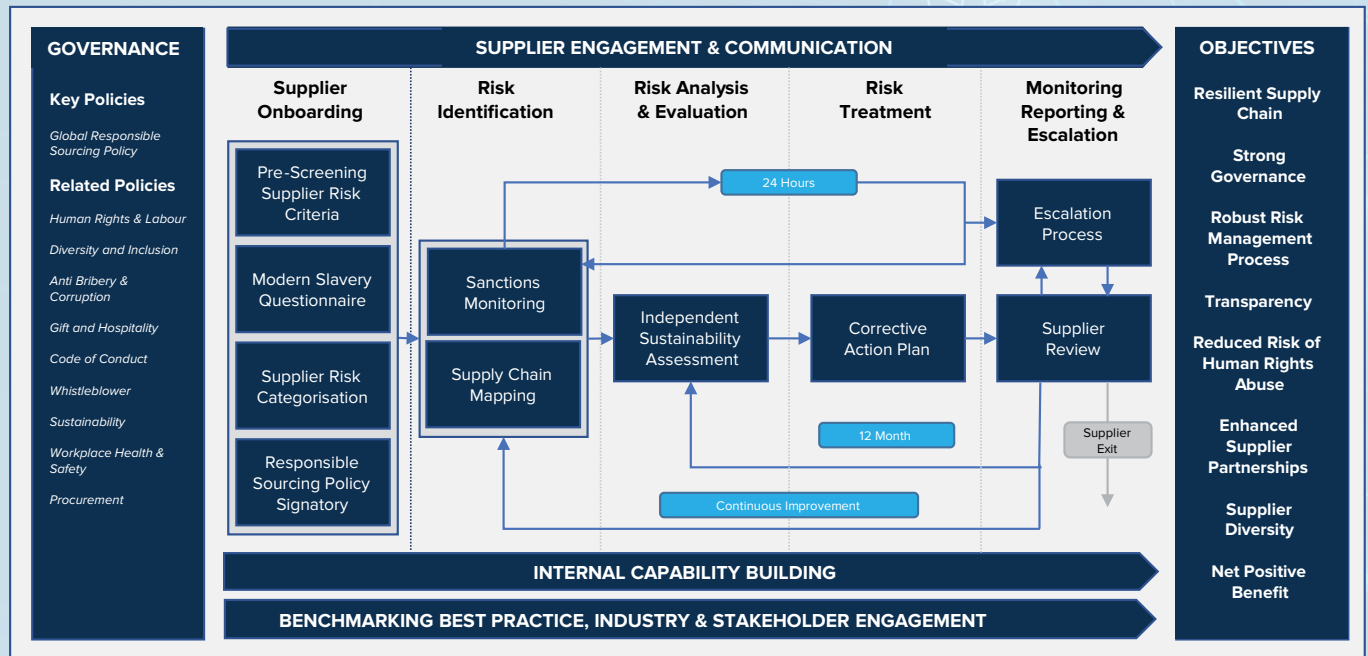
GOVERNANCE

Key Policies

Global Responsible Sourcing Policy

Related Policies

Human Rights & Labour

Diversity and Inclusion

Anti Bribery & Corruption

Gift and Hospitality

Code of Conduct

Whistleblower

Sustainability

Workplace Health & Safety

Procurement

SUPPLIER ENGAGEMENT & COMMUNICATION

Supplier Onboarding

Risk Identification

Risk Analysis & Evaluation

Risk Treatment

Monitoring Reporting & Escalation

Pre-Screening Supplier Risk Criteria

Modern Slavery Questionnaire

Supplier Risk Categorisation

Responsible Sourcing Policy Signatory

Sanctions Monitoring

Supply Chain Mapping

24 Hours

Independent Sustainability Assessment

Corrective Action Plan

Escalation Process

Supplier Review

12 Month

Supplier Exit

Continuous Improvement

INTERNAL CAPABILITY BUILDING

BENCHMARKING BEST PRACTICE, INDUSTRY & STAKEHOLDER ENGAGEMENT

OBJECTIVES

Resilient Supply Chain

Strong Governance

Robust Risk Management Process

Transparency

Reduced Risk of Human Rights Abuse

Enhanced Supplier Partnerships

Supplier Diversity

Net Positive Benefit